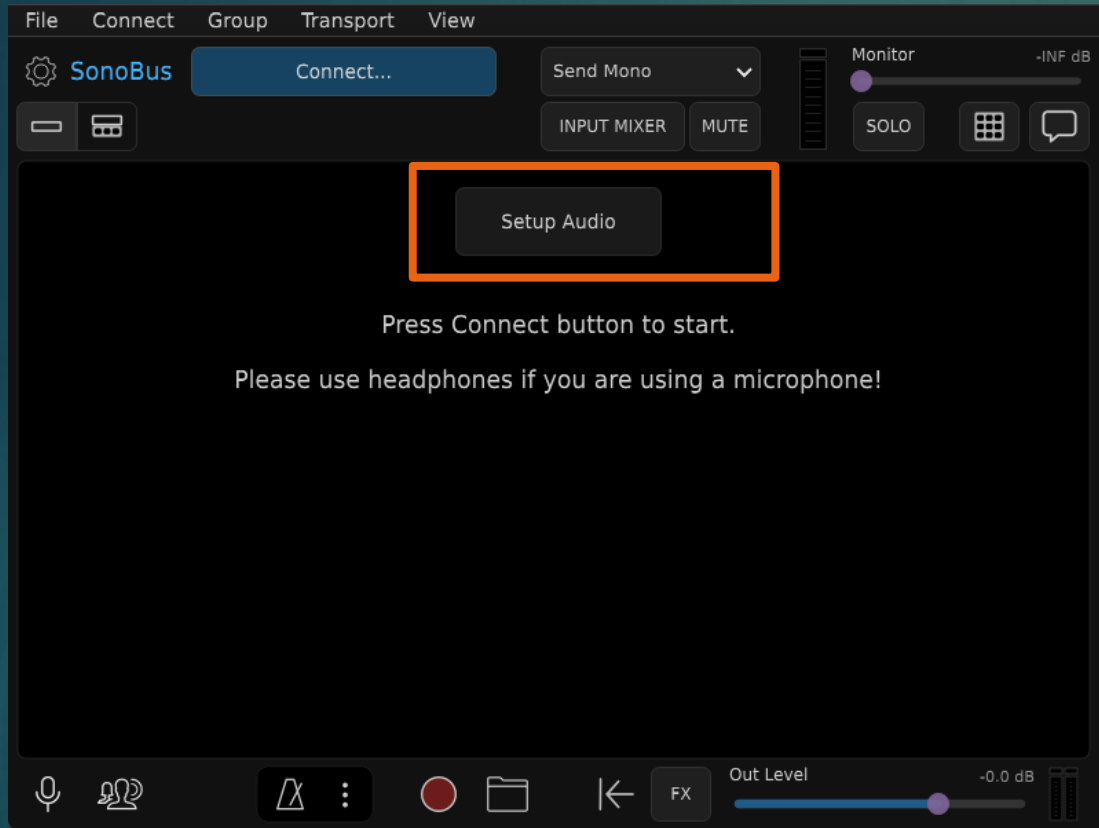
File Connect Group Transport View

SonoBus

Connect...

Send Mono

INPUT MIXER

MUTE

Monitor

-INF dB

SOLO

Setup Audio

Press Connect button to start.

Please use headphones if you are using a microphone!

FX

Out Level

-0.0 dB